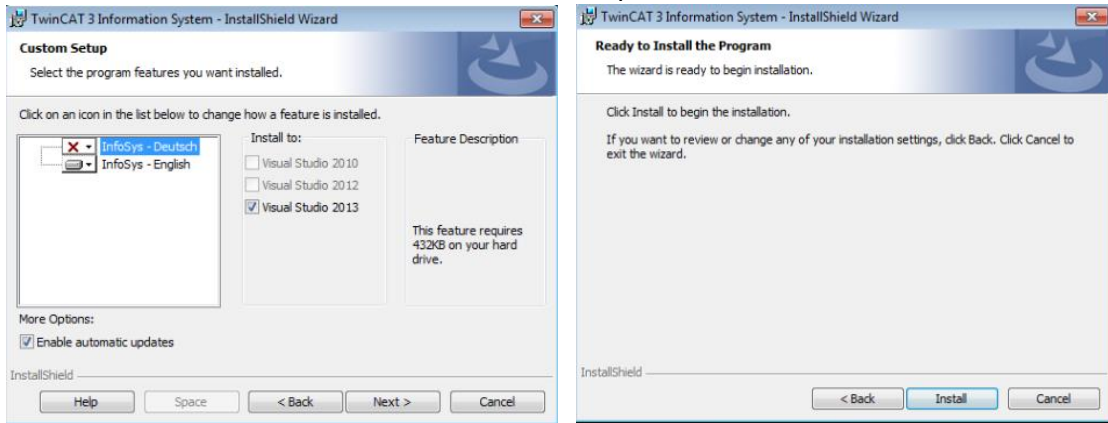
TwinCAT 3 Information System - InstallShield Wizard

Custom Setup
Select the program features you want installed.

Click on an icon in the list below to change how a feature is installed.

InfoSys - Deutsch
InfoSys - English

Install to:
Visual Studio 2010
Visual Studio 2012
Visual Studio 2013

Feature Description

This feature requires 432KB on your hard drive.

More Options:
Enable automatic updates

InstallShield

Help | Space | < Back | Next > | Cancel

TwinCAT 3 Information System - InstallShield Wizard

Ready to Install the Program
The wizard is ready to begin installation.

Click Install to begin the installation.

If you want to review or change any of your installation settings, click Back. Click Cancel to exit the wizard.

InstallShield

< Back | Install | Cancel